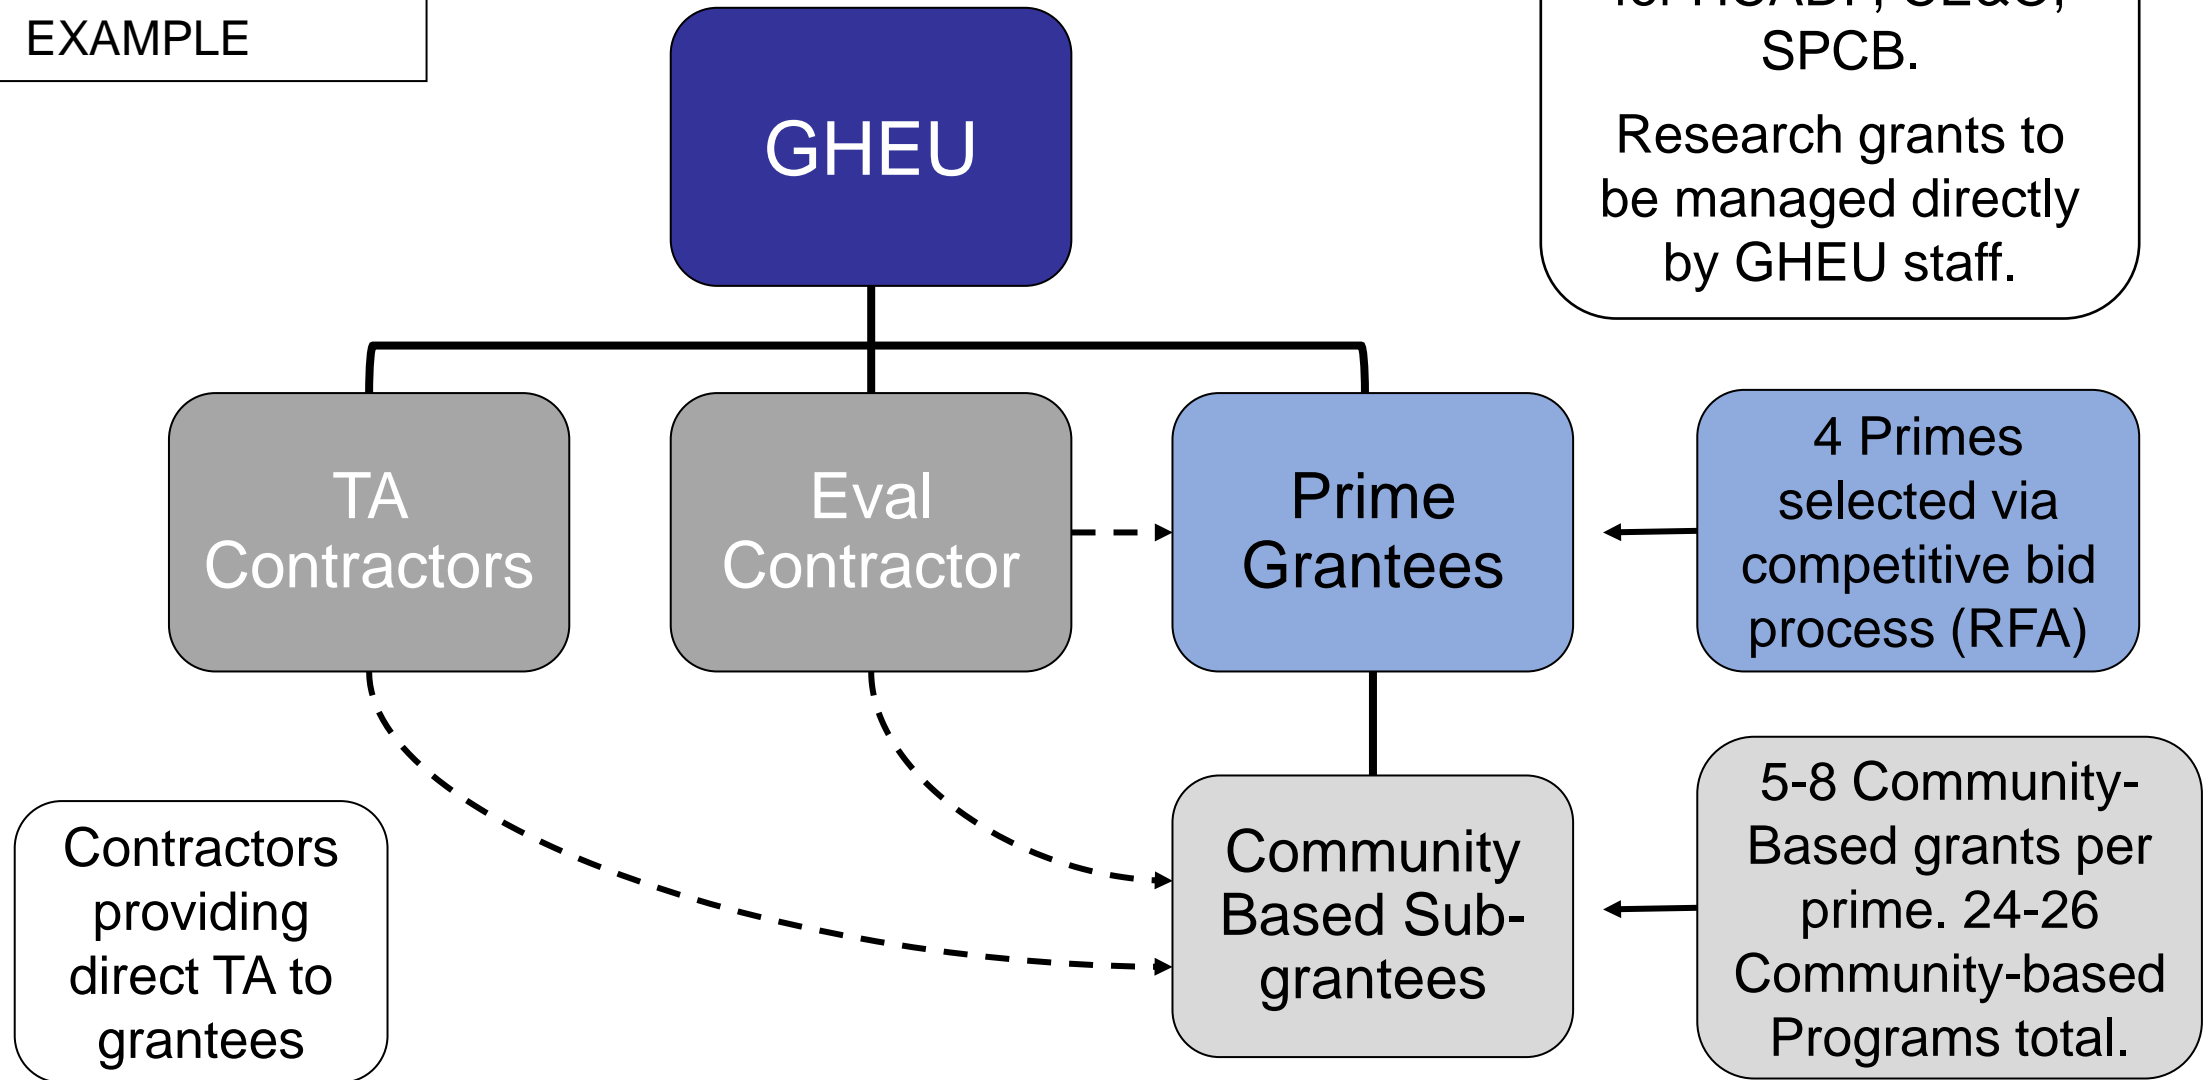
EXAMPLE

GHEU

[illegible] SPCB.

Research grants to be managed directly by GHEU staff.

TA Contractors

Eval Contractor

Prime Grantees

4 Primes selected via competitive bid process (RFA)

Contractors providing direct TA to grantees

Community Based Sub-grantees

5-8 Community-Based grants per prime. 24-26 Community-based Programs total.